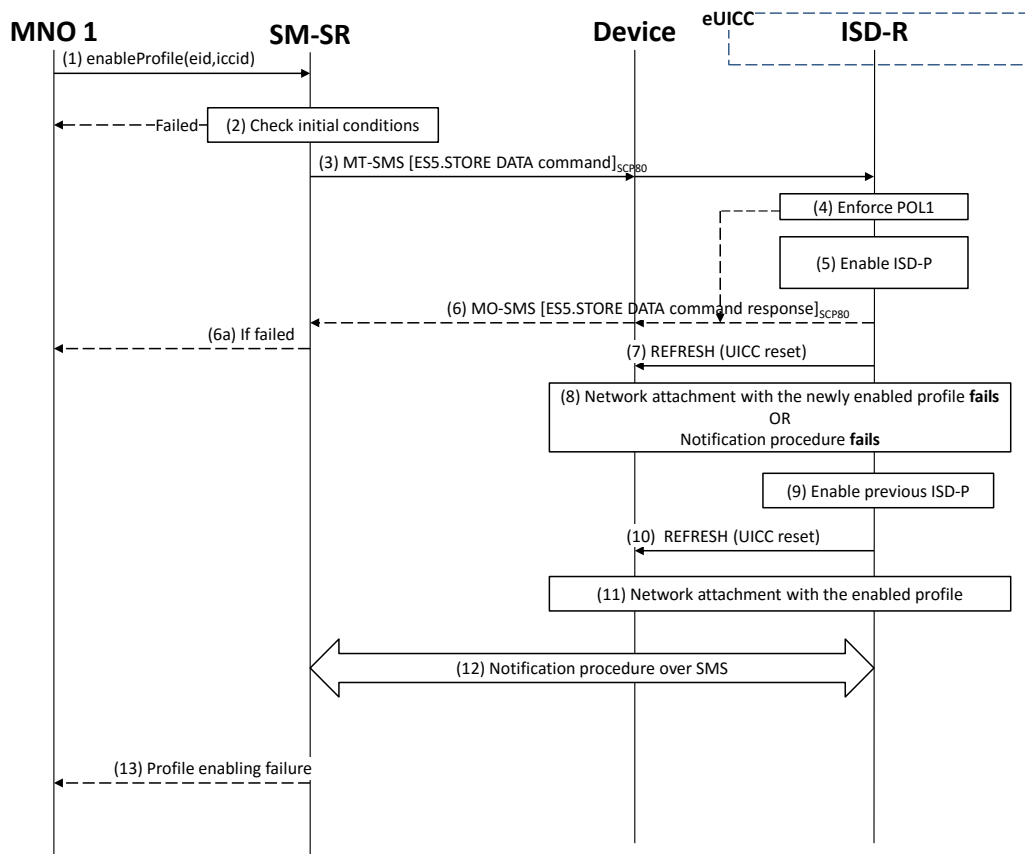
MNO 1
SM-SR
Device
eUICC
ISD-R

(1) enableProfile(eid,iccid)

Failed

(2) Check initial conditions

(3) MT-SMS [ES5.STORE DATA command]$_{SCP80}$

(4) Enforce POL1

(5) Enable ISD-P

(6) MO-SMS [ES5.STORE DATA command response]$_{SCP80}$

(6a) If failed

(7) REFRESH (UICC reset)

(8) Network attachment with the newly enabled profile fails
OR
Notification procedure fails

(9) Enable previous ISD-P

(10) REFRESH (UICC reset)

(11) Network attachment with the enabled profile

(12) Notification procedure over SMS

(13) Profile enabling failure